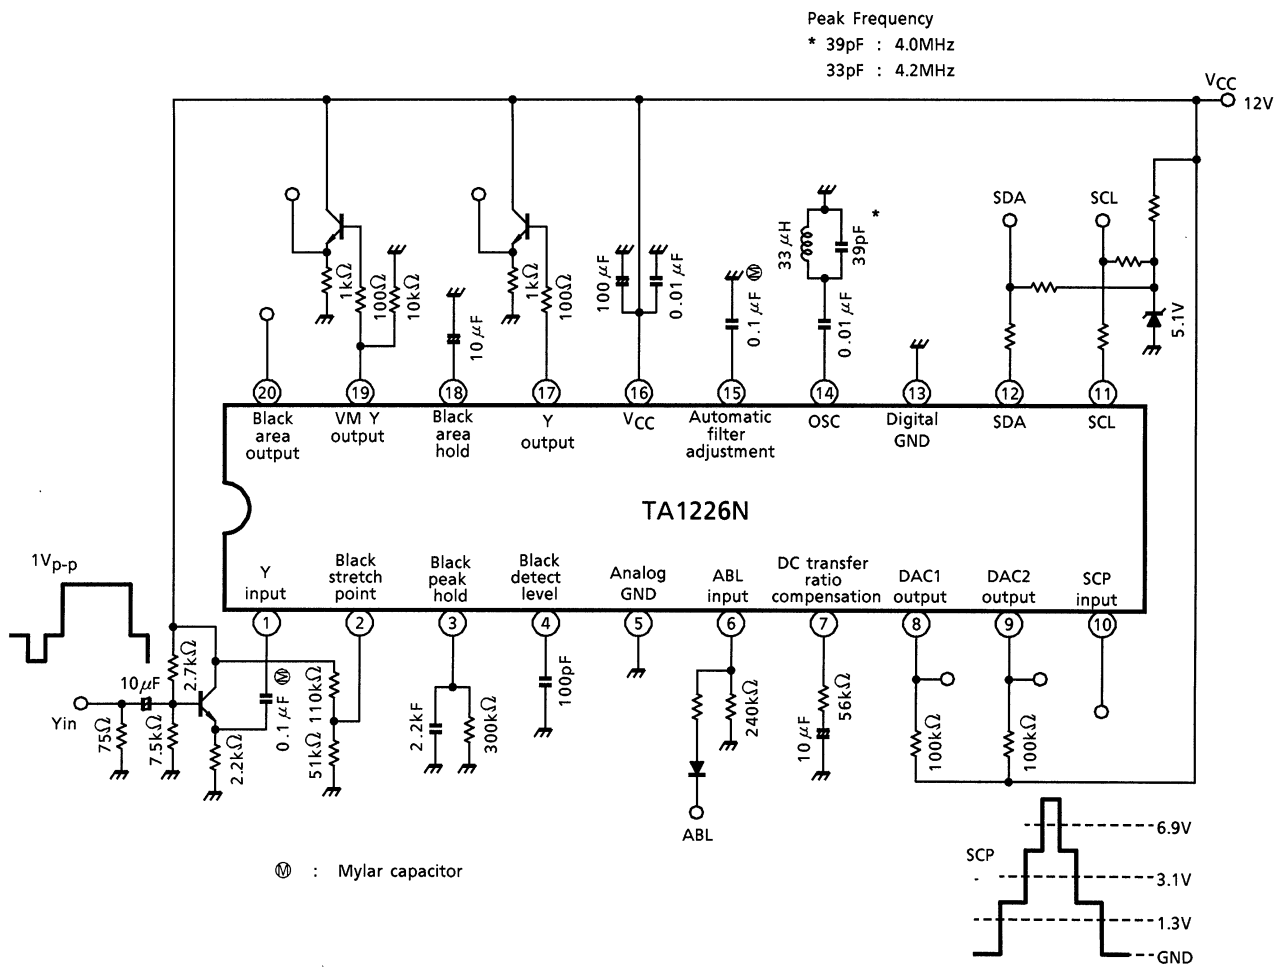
Peak Frequency
* 39pF : 4.0MHz
33pF : 4.2MHz

$V_{CC}$
12V

SDA
SCL
5.1V

1kΩ
100Ω
10kΩ
10 μF
1kΩ
100Ω
100 μF
0.01 μF
0.1 μF Ⓜ
33 μH
39pF *
0.01 μF

20
19
18
17
16
15
14
13
12
11

Black area output
VM Y output
Black area hold
Y output
$V_{CC}$
Automatic filter adjustment
OSC
Digital GND
SDA
SCL

TA1226N

Y input
Black stretch point
Black peak hold
Black detect level
Analog GND
ABL input
DC transfer ratio compensation
DAC1 output
DAC2 output
SCP input

1
2
3
4
5
6
7
8
9
10

$1V_{p-p}$
10μF
Yin
75Ω
7.5kΩ
2.7kΩ
2.2kΩ
0.1 μF Ⓜ
110kΩ
51kΩ
2.2kF
300kΩ
100pF
240kΩ
ABL
10 μF
56kΩ
100kΩ
100kΩ

Ⓜ : Mylar capacitor

SCP
6.9V
3.1V
1.3V
GND